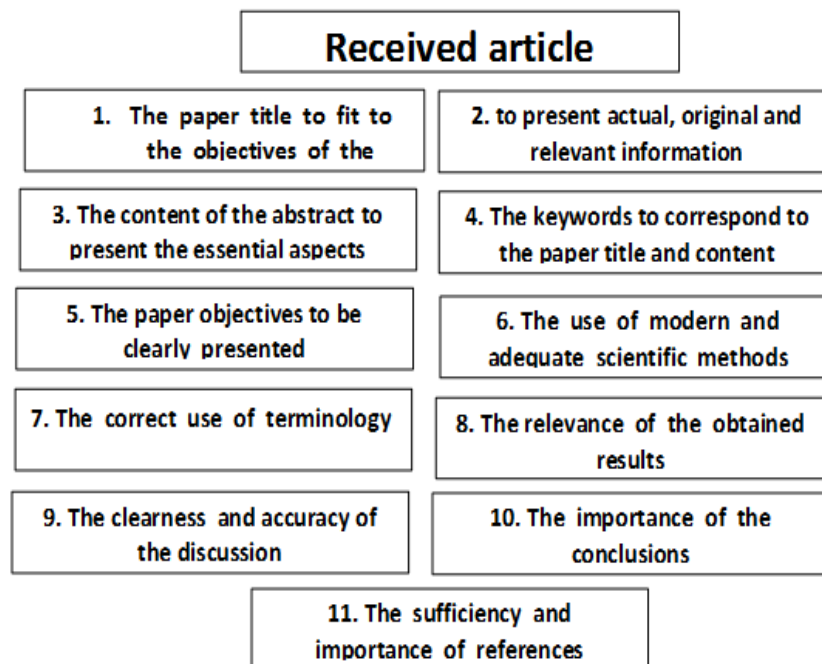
Received article

1. The paper title to fit to the objectives of the

2. to present actual, original and relevant information

3. The content of the abstract to present the essential aspects

4. The keywords to correspond to the paper title and content

5. The paper objectives to be clearly presented

6. The use of modern and adequate scientific methods

7. The correct use of terminology

8. The relevance of the obtained results

9. The clearness and accuracy of the discussion

10. The importance of the conclusions

11. The sufficiency and importance of references